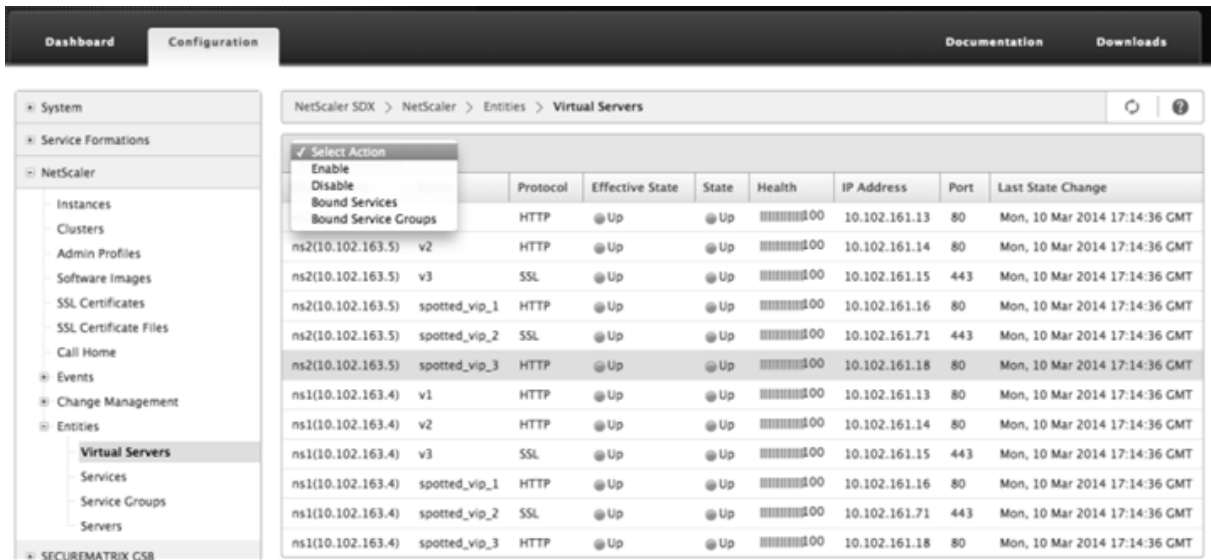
Dashboard Configuration Documentation Downloads

System
Service Formations
NetScaler
Instances
Clusters
Admin Profiles
Software Images
SSL Certificates
SSL Certificate Files
Call Home
Events
Change Management
Entities
Virtual Servers
Services
Service Groups
Servers
SECUREMATRIX GSB

NetScaler SDX > NetScaler > Entities > Virtual Servers

✓ Select Action
Enable
Disable
Bound Services
Bound Service Groups

| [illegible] | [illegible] | Protocol | Effective State | State | Health | IP Address | Port | Last State Change |
|---|---|---|---|---|---|---|---|---|
| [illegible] | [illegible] | HTTP | Up | Up | 100 | 10.102.161.13 | 80 | Mon, 10 Mar 2014 17:14:36 GMT |
| ns2(10.102.163.5) | v2 | HTTP | Up | Up | 100 | 10.102.161.14 | 80 | Mon, 10 Mar 2014 17:14:36 GMT |
| ns2(10.102.163.5) | v3 | SSL | Up | Up | 100 | 10.102.161.15 | 443 | Mon, 10 Mar 2014 17:14:36 GMT |
| ns2(10.102.163.5) | spotted_vip_1 | HTTP | Up | Up | 100 | 10.102.161.16 | 80 | Mon, 10 Mar 2014 17:14:36 GMT |
| ns2(10.102.163.5) | spotted_vip_2 | SSL | Up | Up | 100 | 10.102.161.71 | 443 | Mon, 10 Mar 2014 17:14:36 GMT |
| ns2(10.102.163.5) | spotted_vip_3 | HTTP | Up | Up | 100 | 10.102.161.18 | 80 | Mon, 10 Mar 2014 17:14:36 GMT |
| ns1(10.102.163.4) | v1 | HTTP | Up | Up | 100 | 10.102.161.13 | 80 | Mon, 10 Mar 2014 17:14:36 GMT |
| ns1(10.102.163.4) | v2 | HTTP | Up | Up | 100 | 10.102.161.14 | 80 | Mon, 10 Mar 2014 17:14:36 GMT |
| ns1(10.102.163.4) | v3 | SSL | Up | Up | 100 | 10.102.161.15 | 443 | Mon, 10 Mar 2014 17:14:36 GMT |
| ns1(10.102.163.4) | spotted_vip_1 | HTTP | Up | Up | 100 | 10.102.161.16 | 80 | Mon, 10 Mar 2014 17:14:36 GMT |
| ns1(10.102.163.4) | spotted_vip_2 | SSL | Up | Up | 100 | 10.102.161.71 | 443 | Mon, 10 Mar 2014 17:14:36 GMT |
| ns1(10.102.163.4) | spotted_vip_3 | HTTP | Up | Up | 100 | 10.102.161.18 | 80 | Mon, 10 Mar 2014 17:14:36 GMT |